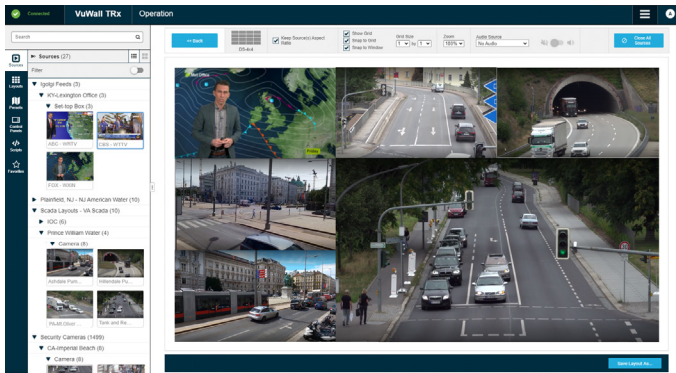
Connected VuWall TRx Operation

Search

Sources (27)

Filter

Sources

Layouts

Presets

Control Panels

Scripts

Favorites

Igolgi Feeds (3)

KY-Lexington Office (3)

Set-top Box (3)

ABC - WRTV

CBS - WTTV

FOX - WXIN

Plainfield, NJ - NJ American Water (10)

Scada Layouts - VA Scada (10)

IOC (6)

Prince William Water (4)

Camera (6)

Ashdale Pum...

Hillendale Pu...

PALM Gloor ...

Tank and Re...

Security Cameras (1499)

CA-Imperial Beach (8)

Camera (8)

<< Back

DS-4x4

Keep Source(s) Aspect Ratio

Show Grid

Snap to Grid

Snap to Window

Grid Size

1 by 1

Zoom

100%

Audio Source

No Audio

Close All Sources

Met Office

Save Layout As...